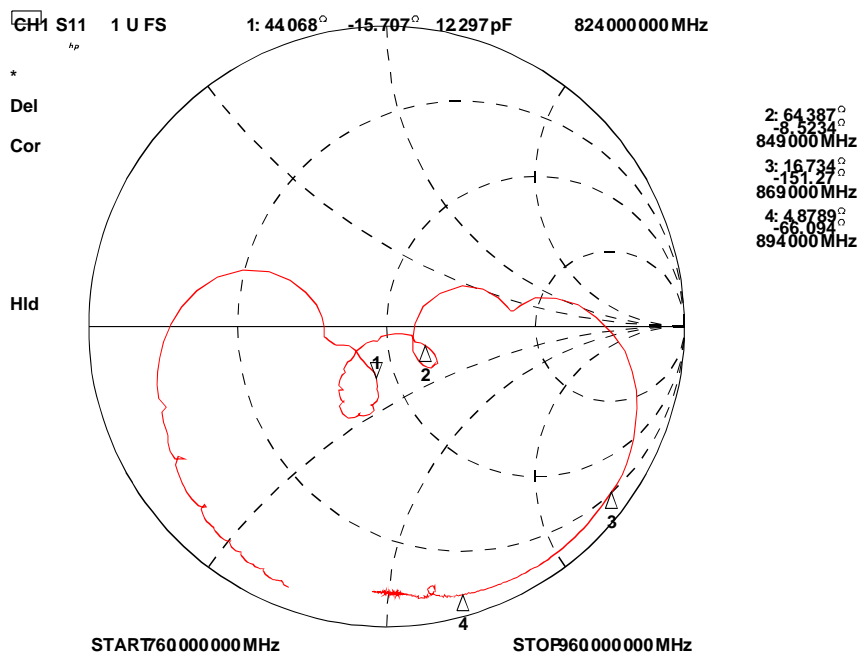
CH1 S11 1 U FS 1: 44.068 Ω -15.707 Ω 12.297 pF 824.000 000 MHz

hp

*

Del

Cor

Hld

2: 64.387 Ω
-8.5234 Ω
849.000 000 MHz

3: 16.734 Ω
-151.27 Ω
869.000 000 MHz

4: 4.8789 Ω
-66.094 Ω
894.000 000 MHz

1

2

3

4

START 760.000 000 MHz

STOP 960.000 000 MHz